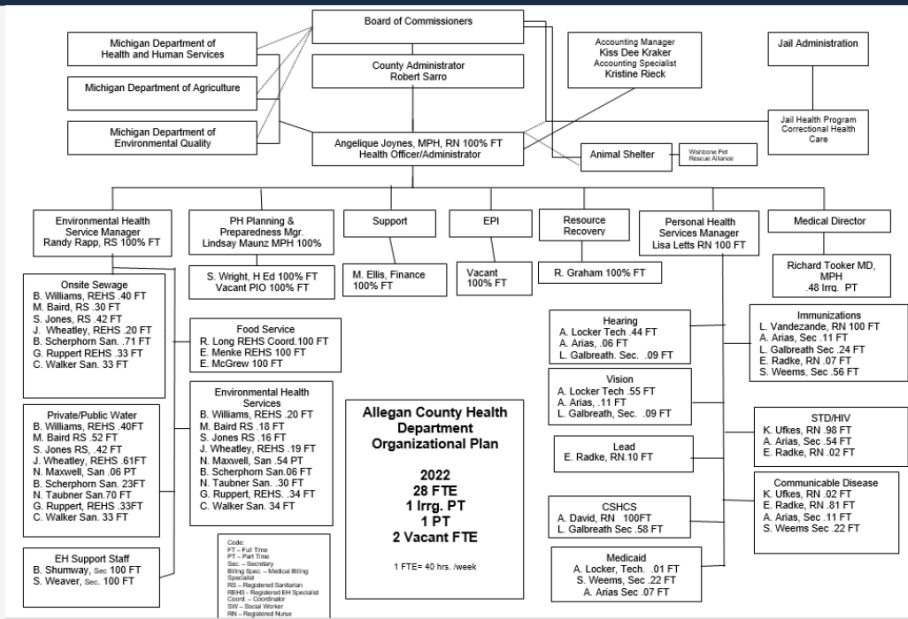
Board of Commissioners

Michigan Department of Health and Human Services

Michigan Department of Agriculture

Michigan Department of Environmental Quality

County Administrator
Robert Sarro

Accounting Manager
Kiss Dee Kraker
Accounting Specialist
Kristine Rieck

Jail Administration

Jail Health Program
Correctional Health Care

Angelique Joynes, MPH, RN 100% FT
Health Officer/Administrator

Animal Shelter

Wishbone Pet Rescue Alliance

Environmental Health Service Manager
Randy Rapp, RS 100% FT

PH Planning & Preparedness Mgr.
Lindsay Maunz MPH 100%

Support

EPI

Resource Recovery

Personal Health Services Manager
Lisa Letts RN 100 FT

Medical Director

S. Wright, H Ed 100% FT
Vacant PIO 100% FT

M. Ellis, Finance 100% FT

Vacant 100% FT

R. Graham 100% FT

Richard Tooker MD, MPH
.48 Irrg. PT

Onsite Sewage
B. Williams, REHS .40 FT
M. Baird, RS .30 FT
S. Jones, RS .42 FT
J. Wheatley, REHS .20 FT
B. Scherphorn San. .71 FT
G. Ruppert REHS .33 FT
C. Walker San. 33 FT

Food Service
R. Long REHS Coord.100 FT
E. Menke REHS 100 FT
E. McGrew 100 FT

Environmental Health Services
B. Williams, REHS .20 FT
M. Baird RS .18 FT
S. Jones RS .16 FT
J. Wheatley, REHS .19 FT
N. Maxwell, San .54 PT
B. Scherphorn San.06 FT
N. Taubner San. .30 FT
G. Ruppert, REHS. .34 FT
C. Walker San. 34 FT

Private/Public Water
B. Williams, REHS .40FT
M. Baird RS .52 FT
S. Jones RS, .42 FT
J. Wheatley, REHS .61FT
N. Maxwell, San .06 PT
B. Scherphorn San. 23FT
N. Taubner San.70 FT
G. Ruppert, REHS .33FT
C. Walker San. 33 FT

EH Support Staff
B. Shumway, Sec 100 FT
S. Weaver, Sec. 100 FT

Code:
FT – Full Time
PT – Part Time
Sec. – Secretary
Billing Spec. – Medical Billing Specialist
RS – Registered Sanitarian
REHS - Registered EH Specialist
Coord. – Coordinator
SW – Social Worker
RN – Registered Nurse

Allegan County Health Department Organizational Plan

2022
28 FTE
1 Irrg. PT
1 PT
2 Vacant FTE

1 FTE= 40 hrs. /week

Hearing
A. Locker Tech .44 FT
A. Arias, .06 FT
L. Galbreath. Sec. .09 FT

Vision
A. Locker Tech .55 FT
A. Arias, .11 FT
L. Galbreath, Sec. .09 FT

Lead
E. Radke, RN.10 FT

CSHCS
A. David, RN 100FT
L. Galbreath Sec .58 FT

Medicaid
A. Locker, Tech. .01 FT
S. Weems, Sec .22 FT
A. Arias Sec .07 FT

Immunizations
L. Vandezande, RN 100 FT
A. Arias, Sec .11 FT
L. Galbreath Sec .24 FT
E. Radke, RN .07 FT
S. Weems, Sec .56 FT

STD/HIV
K. Ufkes, RN .98 FT
A. Arias, Sec .54 FT
E. Radke, RN .02 FT

Communicable Disease
K. Ufkes, RN .02 FT
E. Radke, RN .81 FT
A. Arias, Sec .11 FT
S. Weems Sec .22 FT